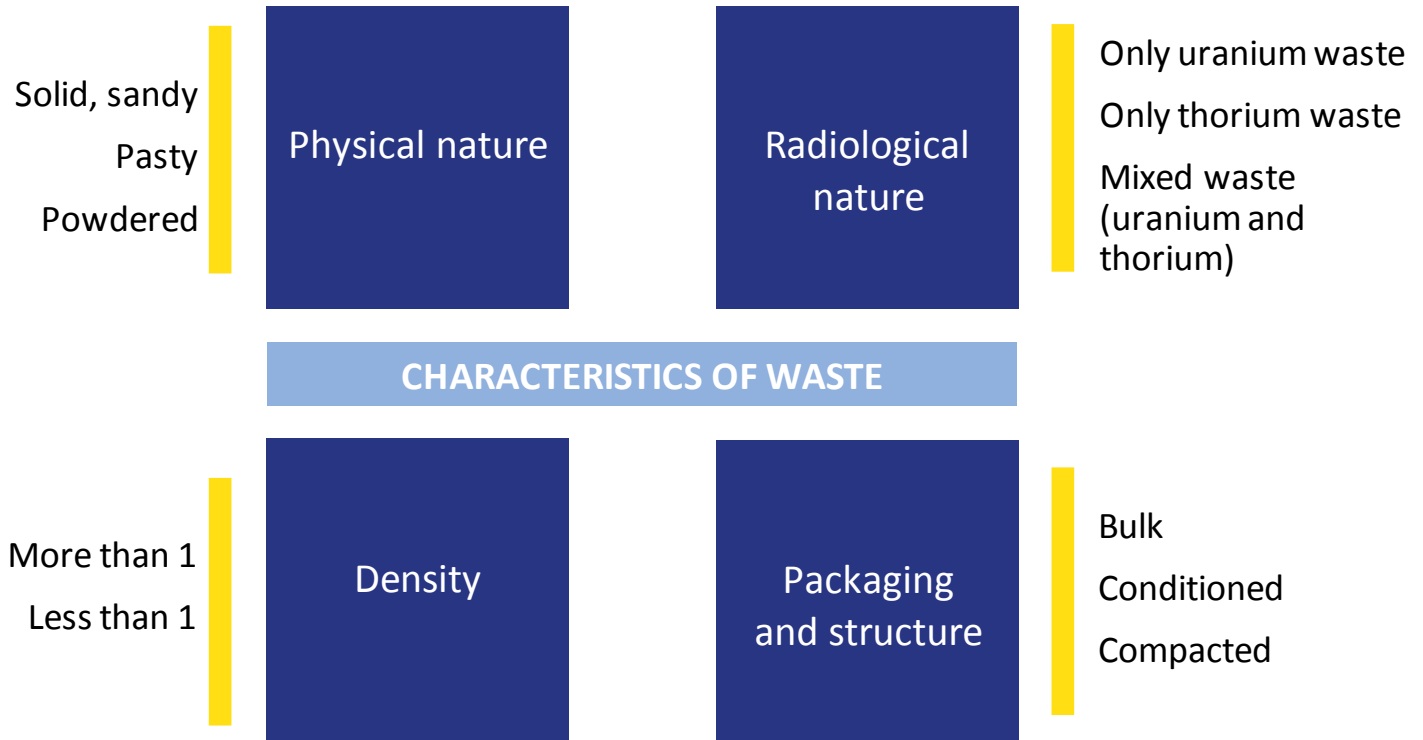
Solid, sandy
Pasty
Powdered

Physical nature

Radiological nature

Only uranium waste
Only thorium waste
Mixed waste (uranium and thorium)

CHARACTERISTICS OF WASTE

More than 1
Less than 1

Density

Packaging and structure

Bulk
Conditioned
Compacted